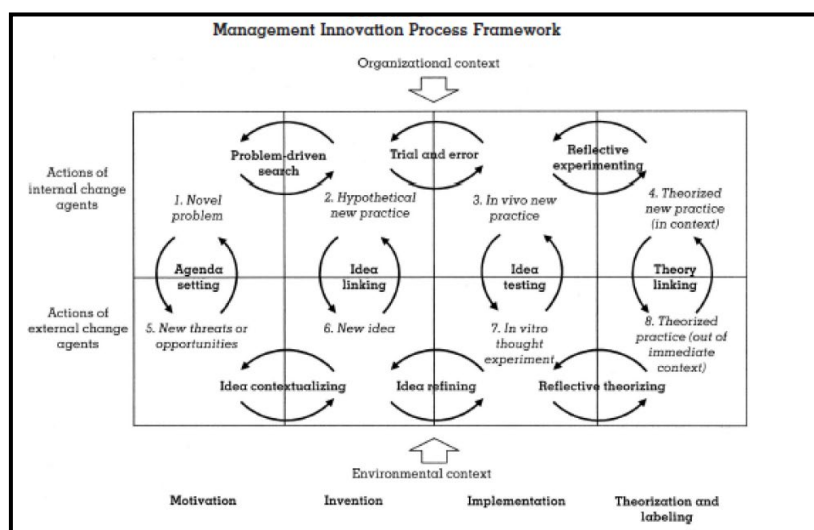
Management Innovation Process Framework

Organizational context

Actions of internal change agents

Actions of external change agents

Problem-driven search

Trial and error

Reflective experimenting

1. Novel problem

2. Hypothetical new practice

3. In vivo new practice

4. Theorized new practice (in context)

Agenda setting

Idea linking

Idea testing

Theory linking

5. New threats or opportunities

6. New idea

7. In vitro thought experiment

8. Theorized practice (out of immediate context)

Idea contextualizing

Idea refining

Reflective theorizing

Environmental context

Motivation

Invention

Implementation

Theorization and labeling